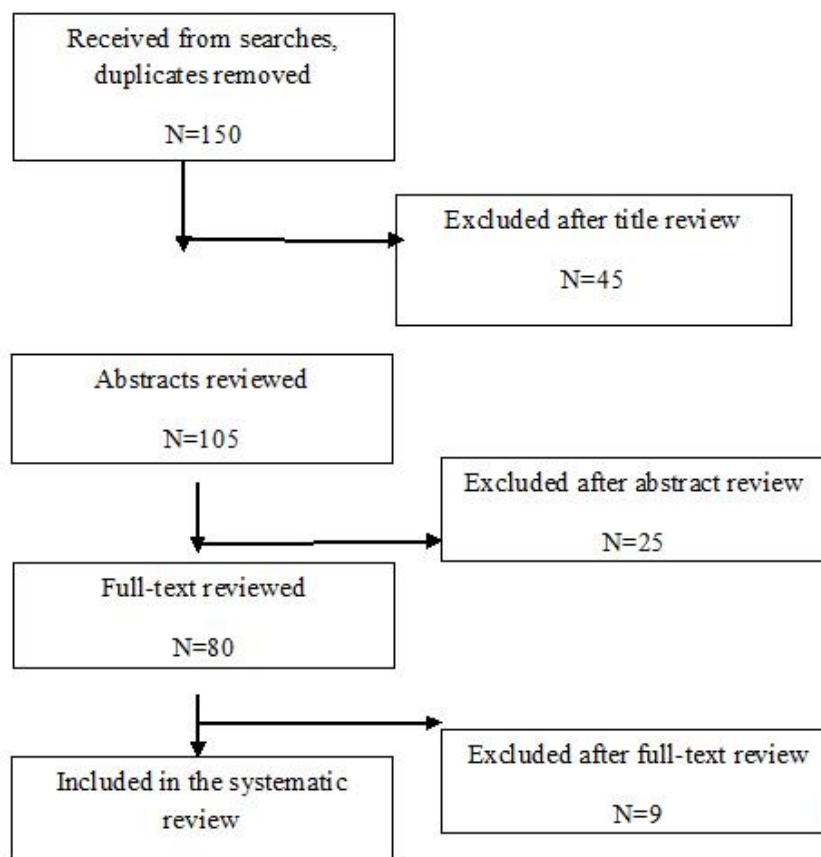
Received from searches, duplicates removed

N=150

Excluded after title review

N=45

Abstracts reviewed

N=105

Excluded after abstract review

N=25

Full-text reviewed

N=80

Excluded after full-text review

N=9

Included in the systematic review